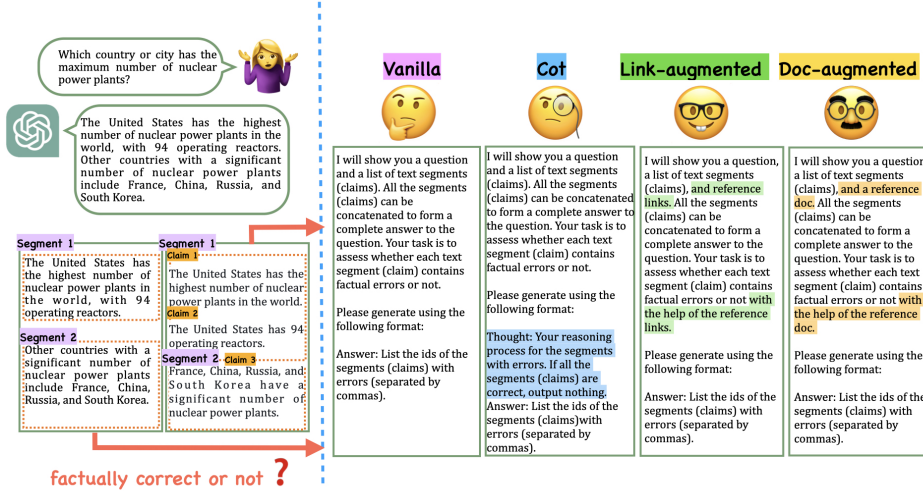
Which country or city has the maximum number of nuclear power plants?

The United States has the highest number of nuclear power plants in the world, with 94 operating reactors. Other countries with a significant number of nuclear power plants include France, China, Russia, and South Korea.

Segment 1
The United States has the highest number of nuclear power plants in the world, with 94 operating reactors.

Segment 2
Other countries with a significant number of nuclear power plants include France, China, Russia, and South Korea.

Segment 1
Claim 1
The United States has the highest number of nuclear power plants in the world.
Claim 2
The United States has 94 operating reactors.

Segment 2
Claim 3
France, China, Russia, and South Korea have a significant number of nuclear power plants.

factually correct or not ?

Vanilla

I will show you a question and a list of text segments (claims). All the segments (claims) can be concatenated to form a complete answer to the question. Your task is to assess whether each text segment (claim) contains factual errors or not.

Please generate using the following format:

Answer: List the ids of the segments (claims) with errors (separated by commas).

Cot

I will show you a question and a list of text segments (claims). All the segments (claims) can be concatenated to form a complete answer to the question. Your task is to assess whether each text segment (claim) contains factual errors or not.

Please generate using the following format:

Thought: Your reasoning process for the segments with errors. If all the segments (claims) are correct, output nothing.
Answer: List the ids of the segments (claims)with errors (separated by commas).

Link-augmented

I will show you a question, a list of text segments (claims), and reference links. All the segments (claims) can be concatenated to form a complete answer to the question. Your task is to assess whether each text segment (claim) contains factual errors or not with the help of the reference links.

Please generate using the following format:

Answer: List the ids of the segments (claims) with errors (separated by commas).

Doc-augmented

I will show you a question, a list of text segments (claims), and a reference doc. All the segments (claims) can be concatenated to form a complete answer to the question. Your task is to assess whether each text segment (claim) contains factual errors or not with the help of the reference doc.

Please generate using the following format:

Answer: List the ids of the segments (claims) with errors (separated by commas).